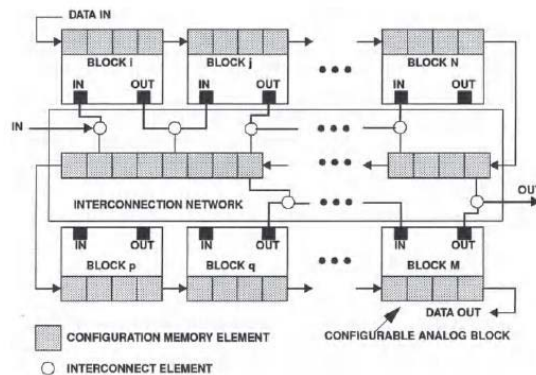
DATA IN

BLOCK i
IN OUT

BLOCK j

BLOCK N
IN OUT

IN

INTERCONNECTION NETWORK

OUT

IN OUT
BLOCK p

IN OUT
BLOCK q

IN OUT
BLOCK M

DATA OUT

CONFIGURATION MEMORY ELEMENT

CONFIGURABLE ANALOG BLOCK

INTERCONNECT ELEMENT